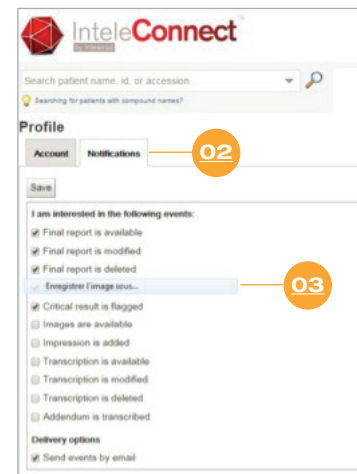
InteleConnect
by Intelerad

Search patient name, id, or accession

Searching for patients with compound names?

Profile

Account Notifications

02

Save

I am interested in the following events:

Final report is available

Final report is modified

Final report is deleted

Enregistrer l'image sous...

03

Critical result is flagged

Images are available

Impression is added

Transcription is available

Transcription is modified

Transcription is deleted

Addendum is transcribed

Delivery options

Send events by email